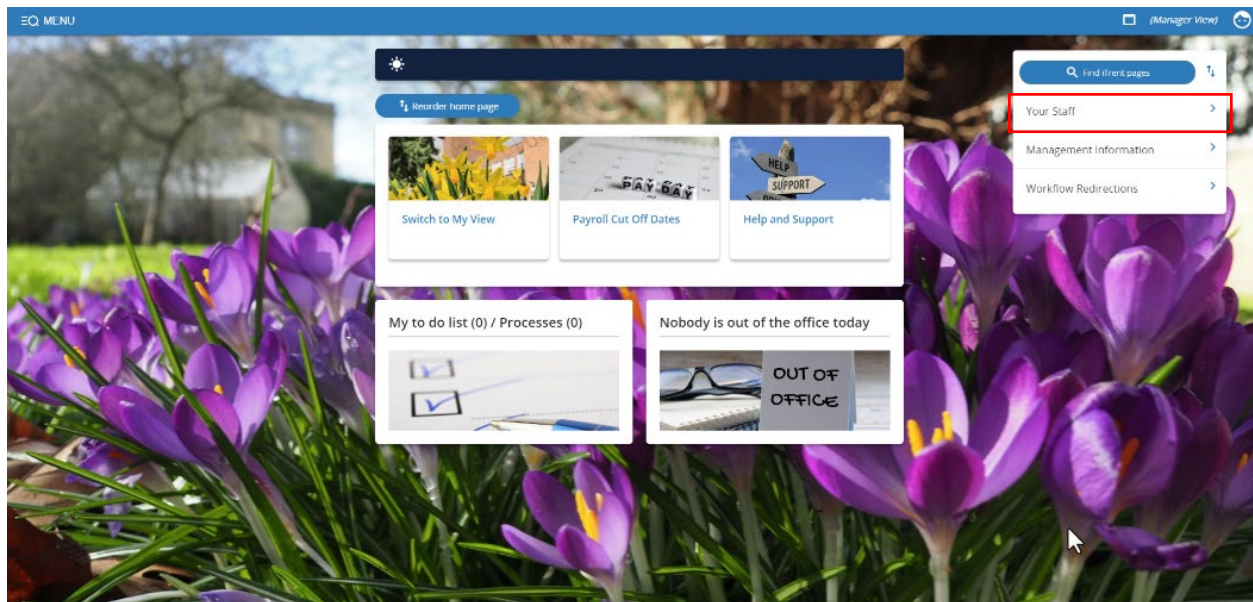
MENU

(Manager View)

Reorder home page

Switch to My View

PAY DAY

Payroll Cut Off Dates

HELP

SUPPORT

Help and Support

My to do list (0) / Processes (0)

Nobody is out of the office today

OUT OF OFFICE

Find different pages

Your Staff

Management Information

Workflow Redirections